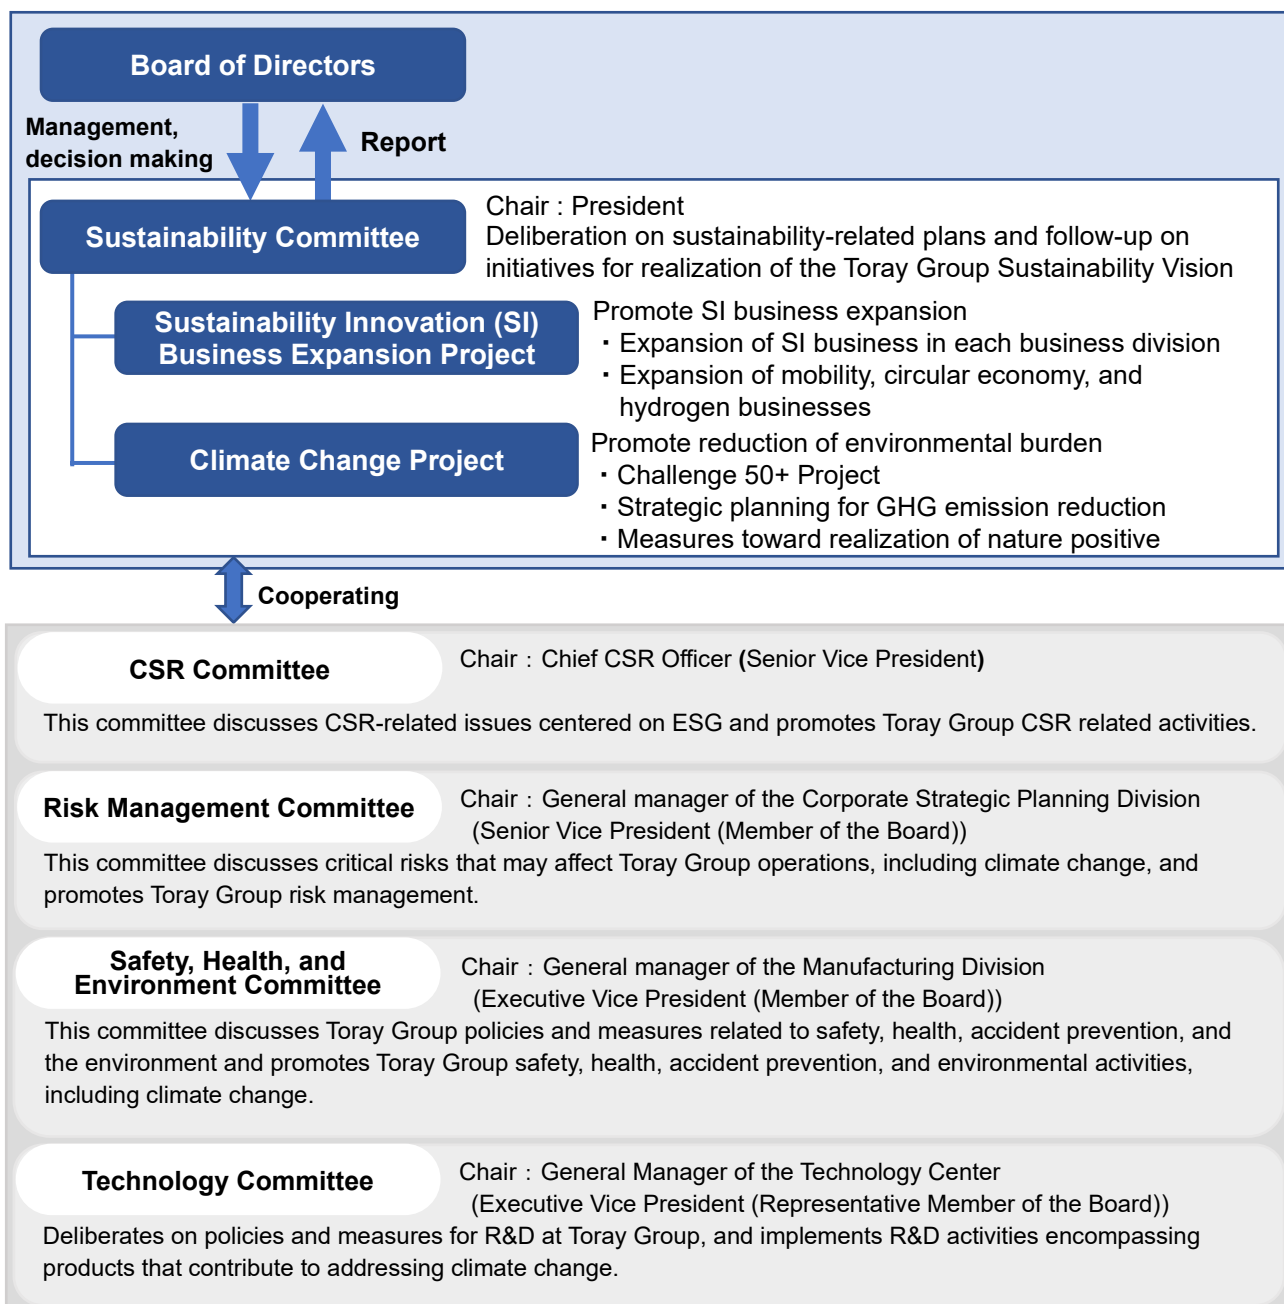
Board of Directors

Management, decision making

Report

Sustainability Committee

Chair : President
Deliberation on sustainability-related plans and follow-up on initiatives for realization of the Toray Group Sustainability Vision

Sustainability Innovation (SI) Business Expansion Project

Promote SI business expansion
・Expansion of SI business in each business division
・Expansion of mobility, circular economy, and hydrogen businesses

Climate Change Project

Promote reduction of environmental burden
・Challenge 50+ Project
・Strategic planning for GHG emission reduction
・Measures toward realization of nature positive

Cooperating

CSR Committee

Chair：Chief CSR Officer (Senior Vice President)

This committee discusses CSR-related issues centered on ESG and promotes Toray Group CSR related activities.

Risk Management Committee

Chair：General manager of the Corporate Strategic Planning Division (Senior Vice President (Member of the Board))

This committee discusses critical risks that may affect Toray Group operations, including climate change, and promotes Toray Group risk management.

Safety, Health, and Environment Committee

Chair：General manager of the Manufacturing Division (Executive Vice President (Member of the Board))

This committee discusses Toray Group policies and measures related to safety, health, accident prevention, and the environment and promotes Toray Group safety, health, accident prevention, and environmental activities, including climate change.

Technology Committee

Chair：General Manager of the Technology Center (Executive Vice President (Representative Member of the Board))

Deliberates on policies and measures for R&D at Toray Group, and implements R&D activities encompassing products that contribute to addressing climate change.